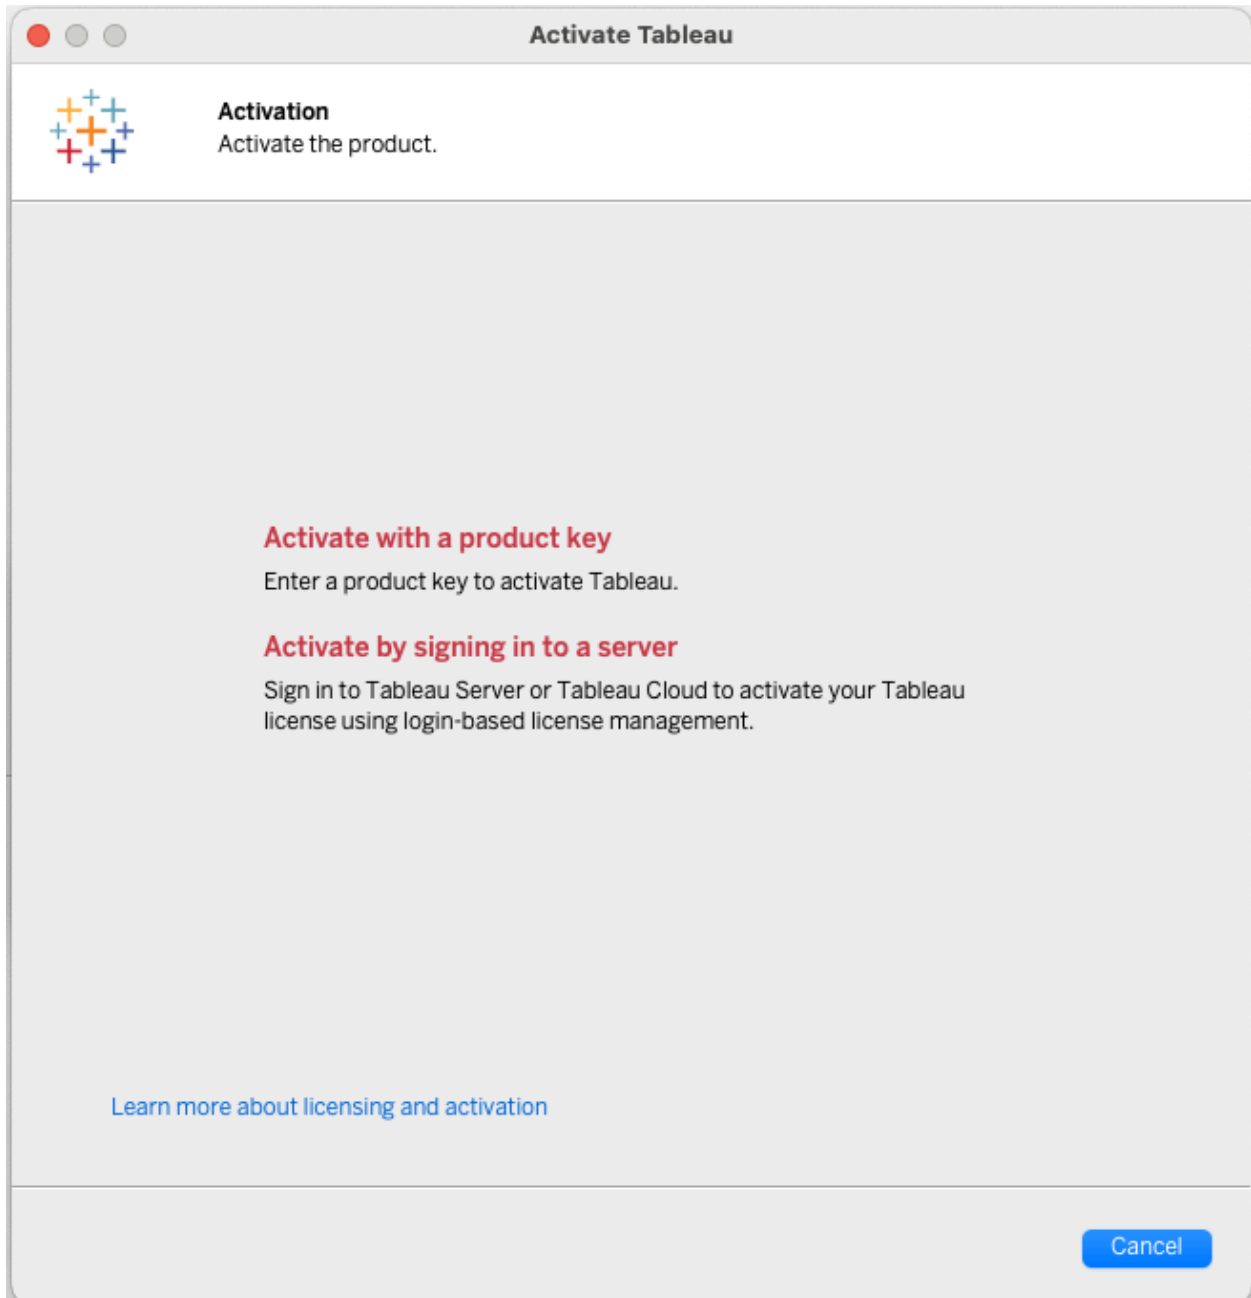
Activate Tableau

Activation
Activate the product.

Activate with a product key
Enter a product key to activate Tableau.

Activate by signing in to a server
Sign in to Tableau Server or Tableau Cloud to activate your Tableau license using login-based license management.

Learn more about licensing and activation

Cancel